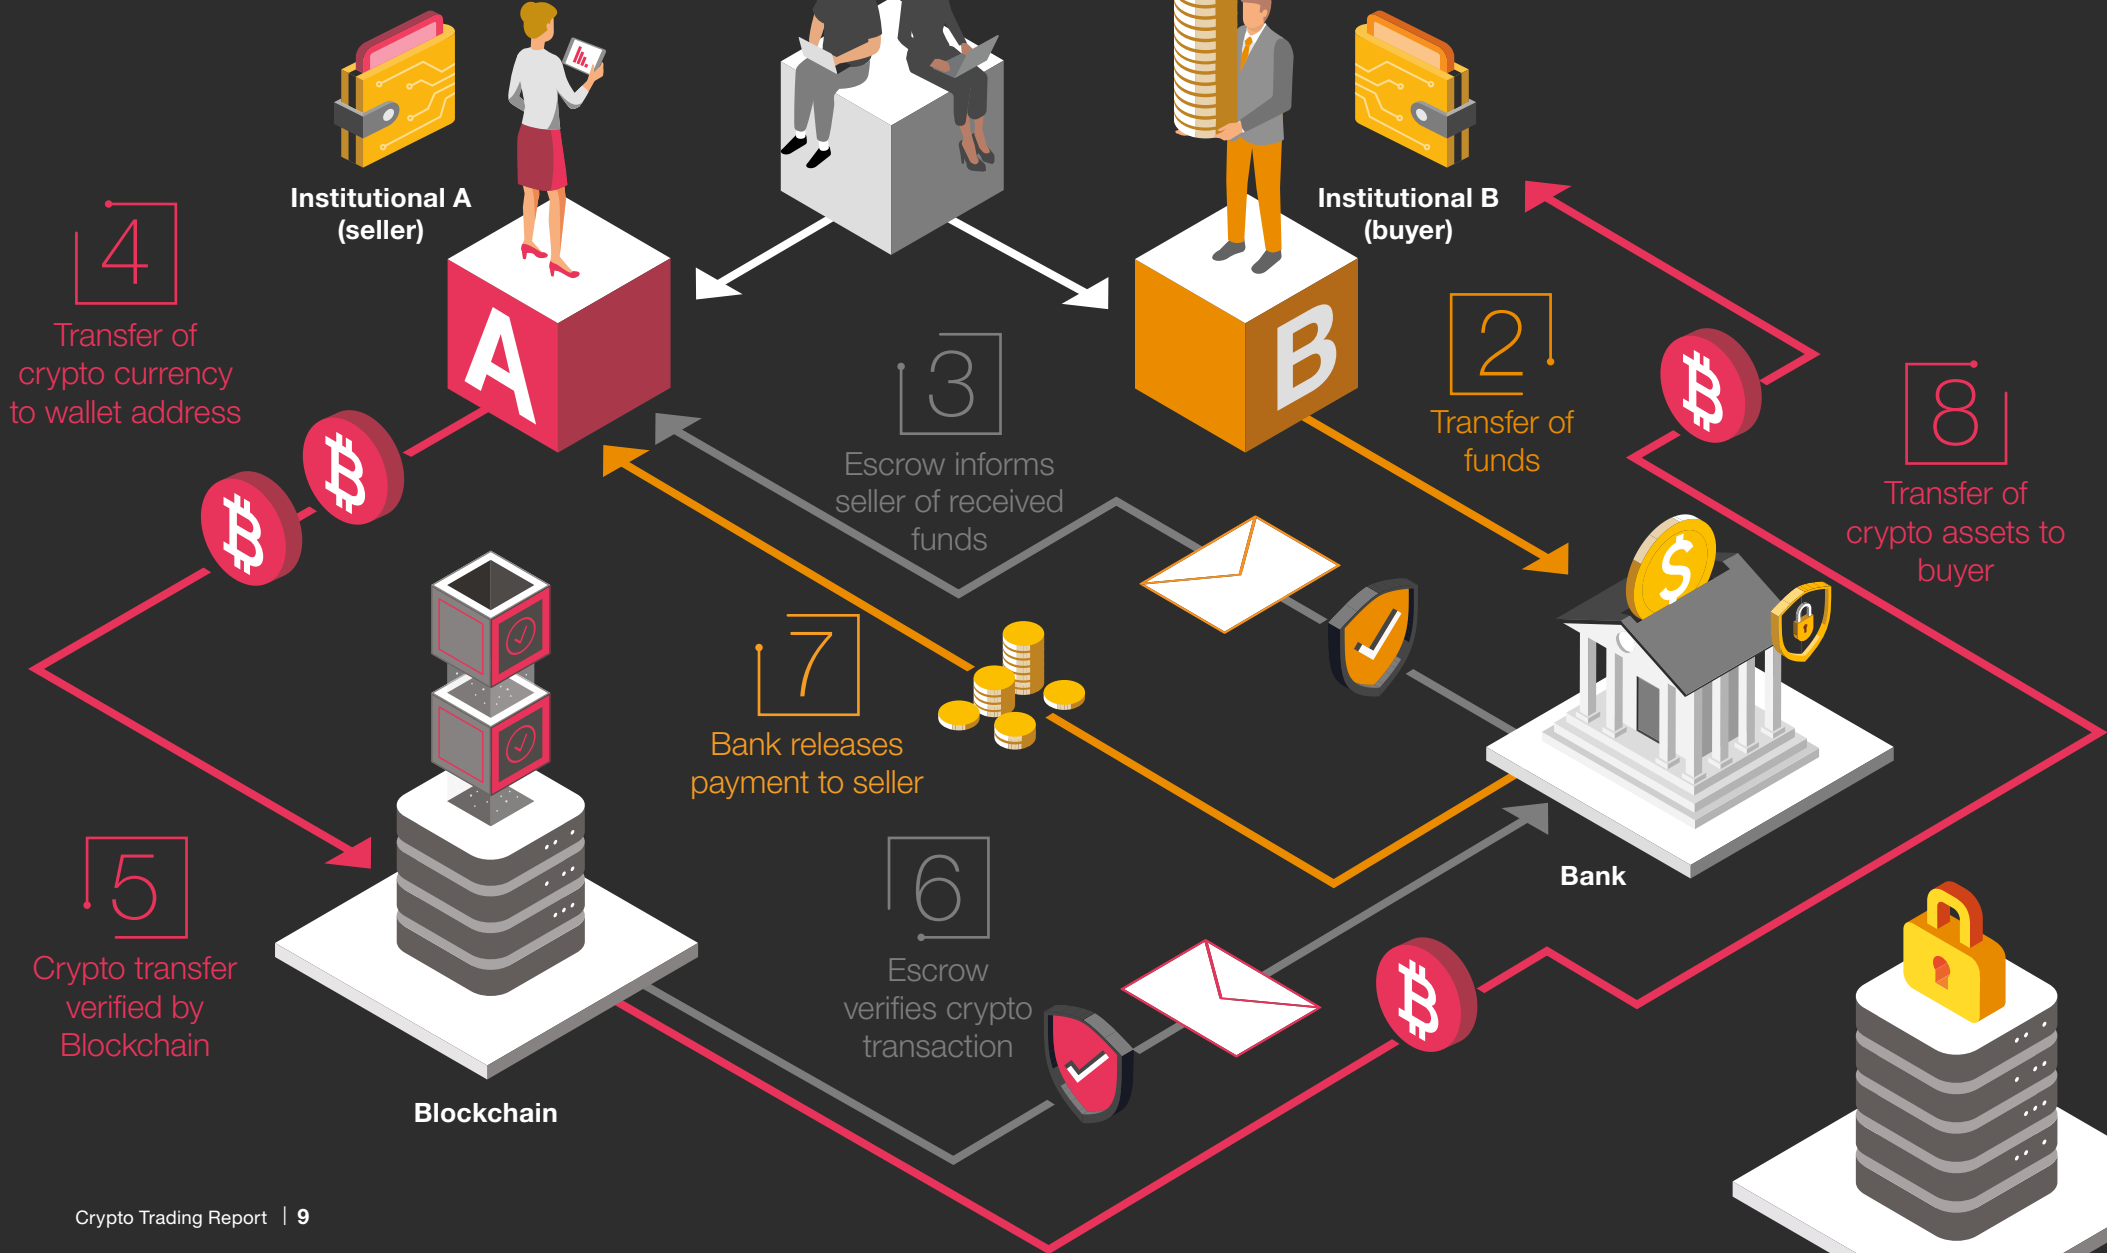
Institutional A (seller)

Institutional B (buyer)

4
Transfer of crypto currency to wallet address

A

B

3
Escrow informs seller of received funds

2
Transfer of funds

8
Transfer of crypto assets to buyer

7
Bank releases payment to seller

Bank

5
Crypto transfer verified by Blockchain

6
Escrow verifies crypto transaction

Blockchain

Crypto Trading Report | 9